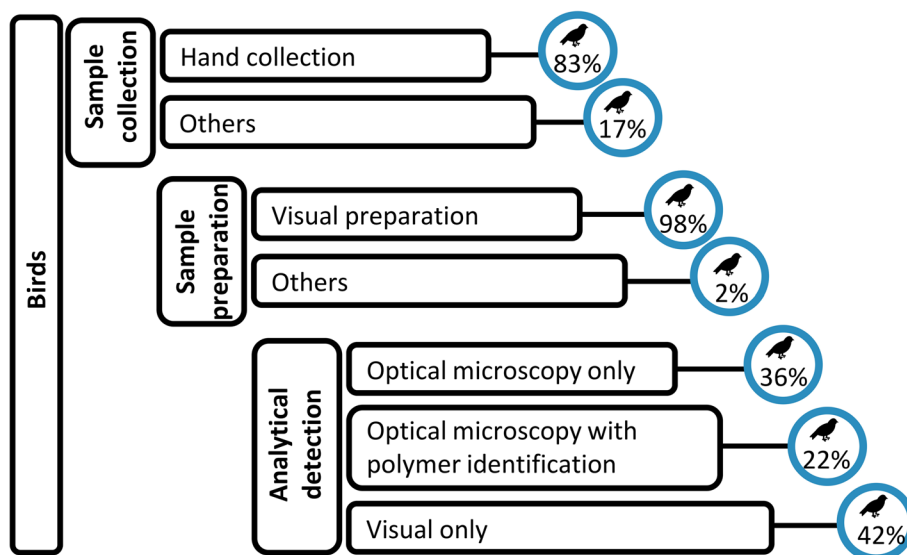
Birds

Sample collection

Hand collection

83%

Others

17%

Sample preparation

Visual preparation

98%

Others

2%

Analytical detection

Optical microscopy only

36%

Optical microscopy with polymer identification

22%

Visual only

42%